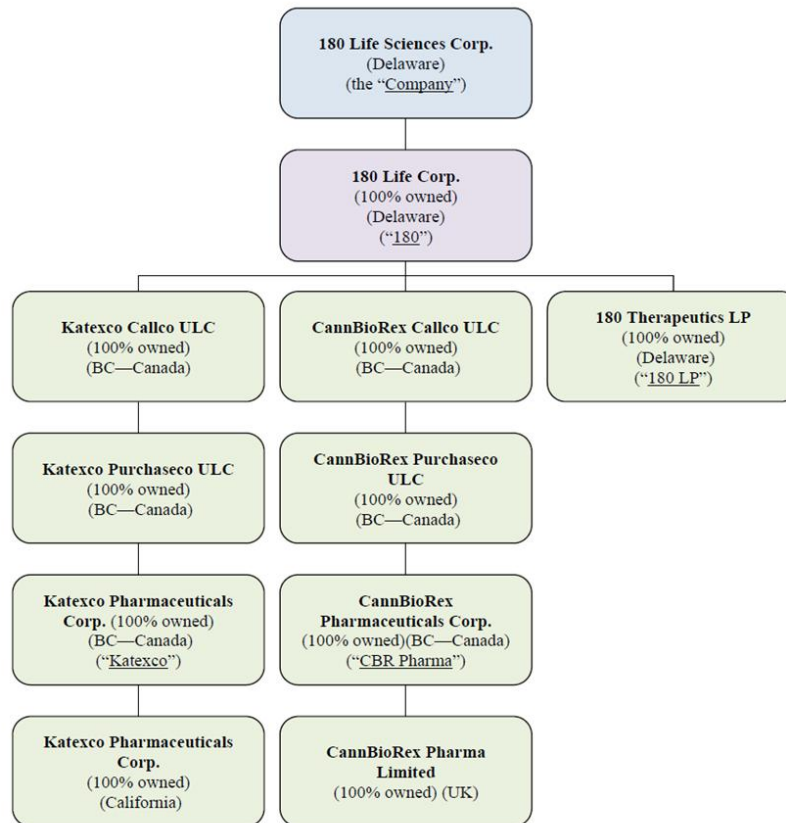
180 Life Sciences Corp.
(Delaware)
(the "Company")

180 Life Corp.
(100% owned)
(Delaware)
("180")

Katexco Callco ULC
(100% owned)
(BC—Canada)

Katexco Purchaseco ULC
(100% owned)
(BC—Canada)

Katexco Pharmaceuticals Corp. (100% owned)
(BC—Canada)
("Katexco")

Katexco Pharmaceuticals Corp.
(100% owned)
(California)

CannBioRex Callco ULC
(100% owned)
(BC—Canada)

CannBioRex Purchaseco ULC
(100% owned)
(BC—Canada)

CannBioRex Pharmaceuticals Corp.
(100% owned)(BC—Canada)
("CBR Pharma")

CannBioRex Pharma Limited
(100% owned) (UK)

180 Therapeutics LP
(100% owned)
(Delaware)
("180 LP")